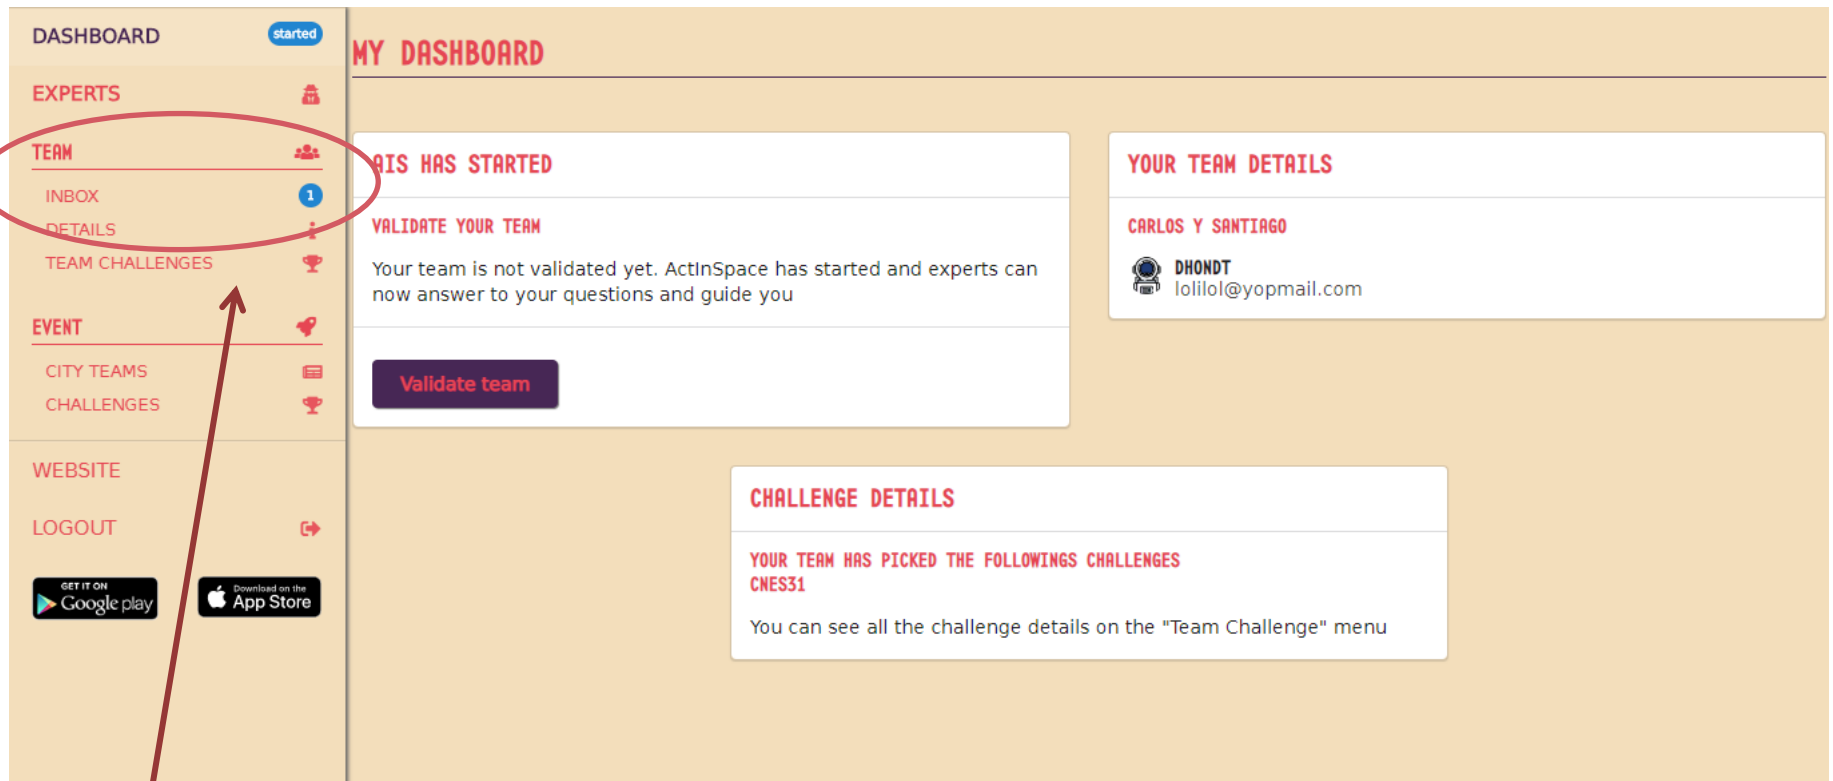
DASHBOARD started

EXPERTS

TEAM

INBOX 1

DETAILS

TEAM CHALLENGES

EVENT

CITY TEAMS

CHALLENGES

WEBSITE

LOGOUT

GET IT ON Google play

Download on the App Store

MY DASHBOARD

AIS HAS STARTED

VALIDATE YOUR TEAM

Your team is not validated yet. ActInSpace has started and experts can now answer to your questions and guide you

Validate team

YOUR TEAM DETAILS

CARLOS Y SANTIAGO

DHONDT
lolilol@yopmail.com

CHALLENGE DETAILS

YOUR TEAM HAS PICKED THE FOLLOWINGS CHALLENGES
CNES31

You can see all the challenge details on the "Team Challenge" menu